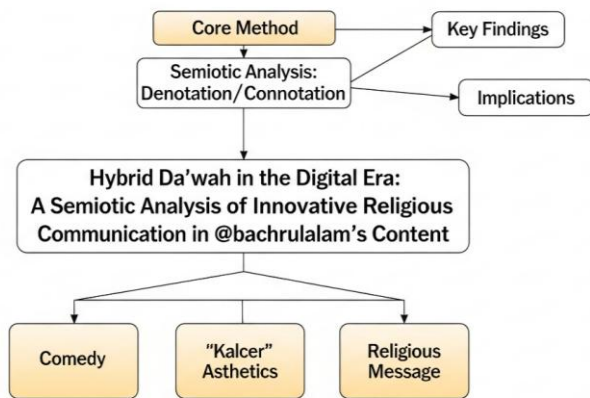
Core Method

Key Findings

Semiotic Analysis: Denotation/Connotation

Implications

Hybrid Da'wah in the Digital Era: A Semiotic Analysis of Innovative Religious Communication in @bachrulalam's Content

Comedy

"Kalcer" Asthetics

Religious Message